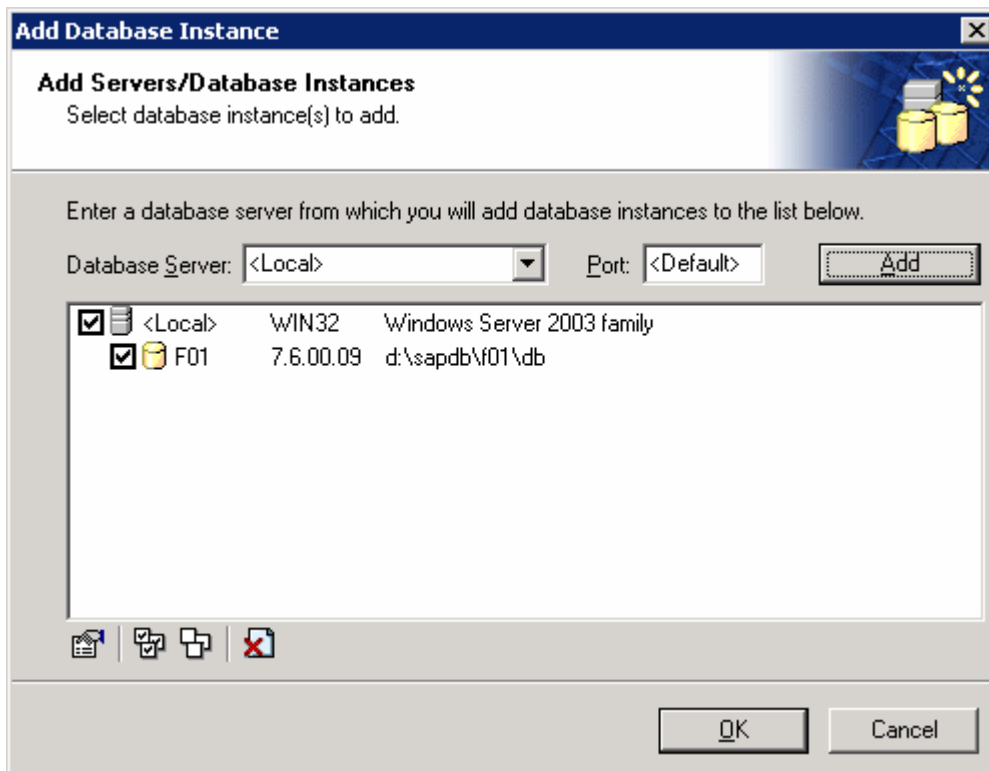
Add Database Instance

Add Servers/Database Instances
Select database instance(s) to add.

Enter a database server from which you will add database instances to the list below.

Database Server: <Local>

Port: <Default>

Add

<Local> WIN32 Windows Server 2003 family
F01 7.6.00.09 d:\sapdb\f01\db

OK

Cancel